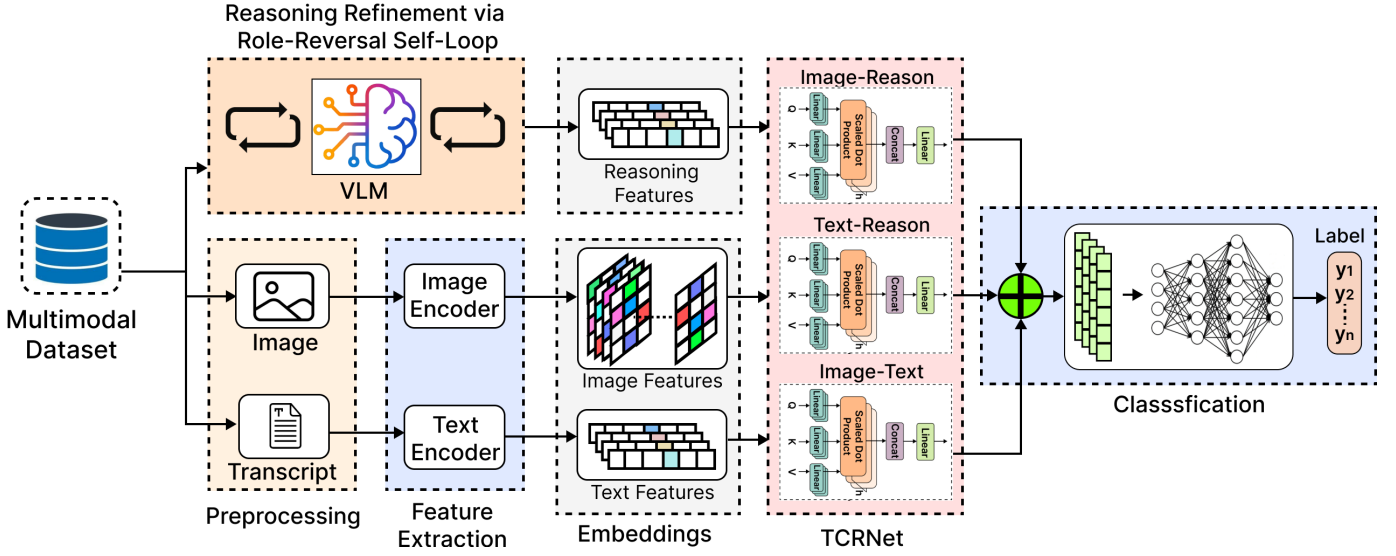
Reasoning Refinement via Role-Reversal Self-Loop

VLM

Reasoning Features

Image-Reason

Q Linear
K Linear
V Linear
Scaled Dot Product
h
Concat
Linear

Text-Reason

Q Linear
K Linear
V Linear
Scaled Dot Product
h
Concat
Linear

Image-Text

Q Linear
K Linear
V Linear
Scaled Dot Product
h
Concat
Linear

Multimodal Dataset

Image

Transcript

Image Encoder

Text Encoder

Image Features

Text Features

Label

$y_1$
$y_2$
$y_n$

Classsfication

Preprocessing

Feature Extraction

Embeddings

TCRNet